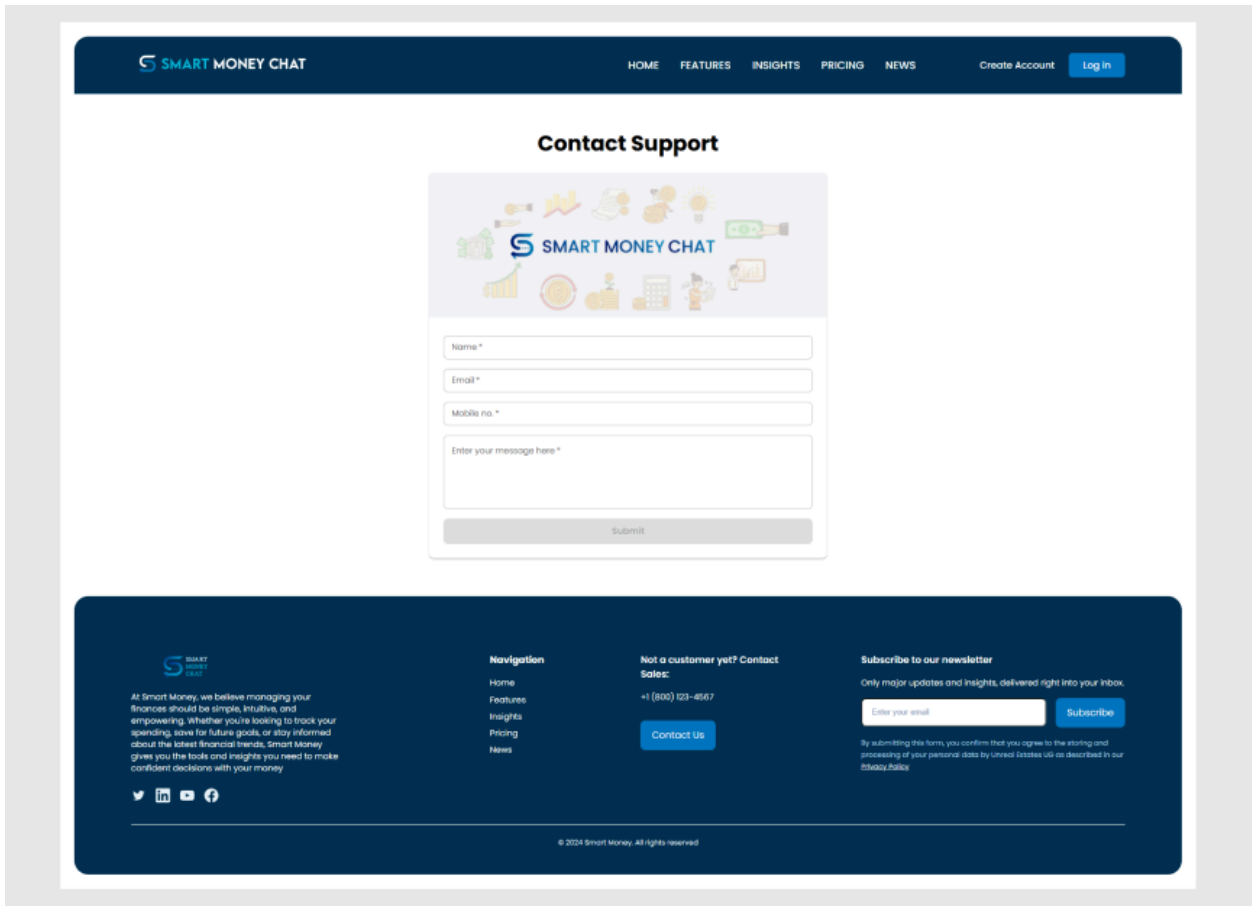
SMART MONEY CHAT

HOME FEATURES INSIGHTS PRICING NEWS

Create Account Log in

Contact Support

SMART MONEY CHAT

Name *

Email *

Mobile no. *

Enter your message here *

Submit

SMART MONEY CHAT

At Smart Money, we believe managing your finances should be simple, intuitive, and empowering. Whether you're looking to track your spending, save for future goals, or stay informed about the latest financial trends, Smart Money gives you the tools and insights you need to make confident decisions with your money

Navigation

Home
Features
Insights
Pricing
News

Not a customer yet? Contact Sales:

+1 (800) 123-4567

Contact Us

Subscribe to our newsletter

Only major updates and insights, delivered right into your inbox.

Enter your email

Subscribe

By submitting this form, you confirm that you agree to the storing and processing of your personal data by Unreal Estates US as described in our Privacy Policy

© 2024 Smart Money. All rights reserved